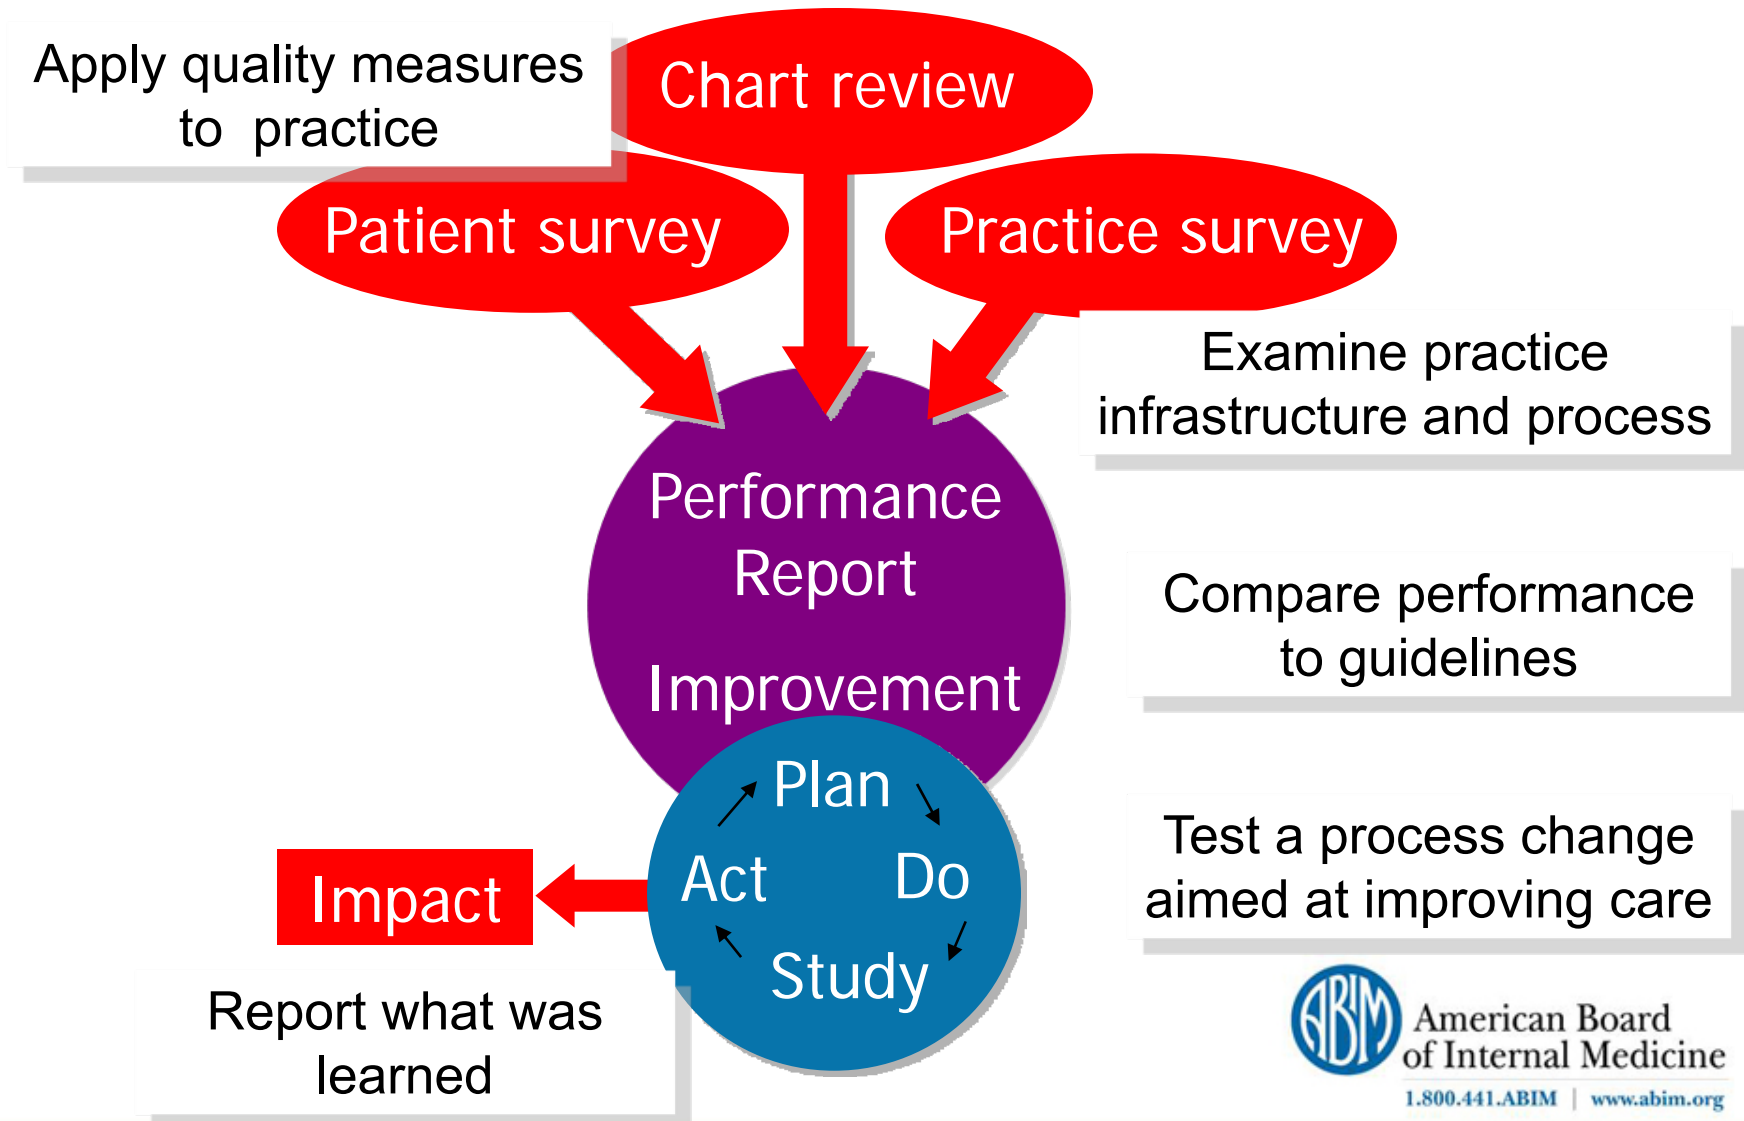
Apply quality measures to practice

Chart review

Patient survey

Practice survey

Examine practice infrastructure and process

Performance Report

Improvement

Compare performance to guidelines

Plan

Act

Do

Study

Impact

Test a process change aimed at improving care

Report what was learned

ABIM

American Board of Internal Medicine

1.800.441.ABIM | www.abim.org